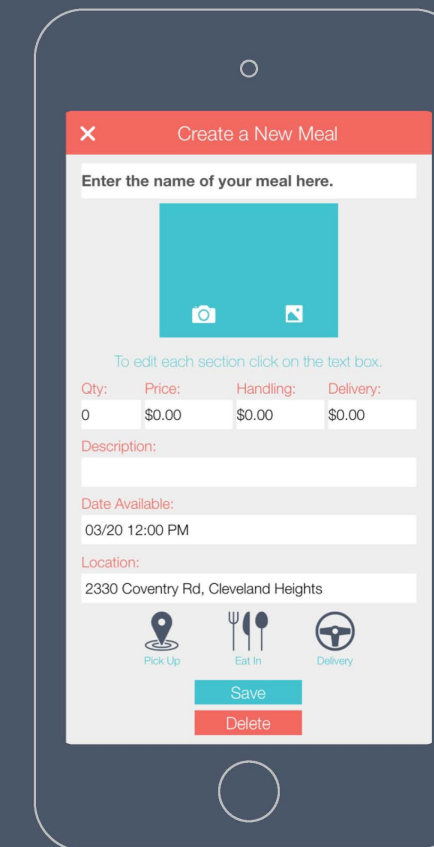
✕ Create a New Meal

Enter the name of your meal here.

To edit each section click on the text box.

| Qty: | Price: | Handling: | Delivery: |
|---|---|---|---|
| 0 | \$0.00 | \$0.00 | \$0.00 |

Description:

Date Available:

03/20 12:00 PM

Location:

2330 Coventry Rd, Cleveland Heights

Pick Up Eat In Delivery

Save

Delete